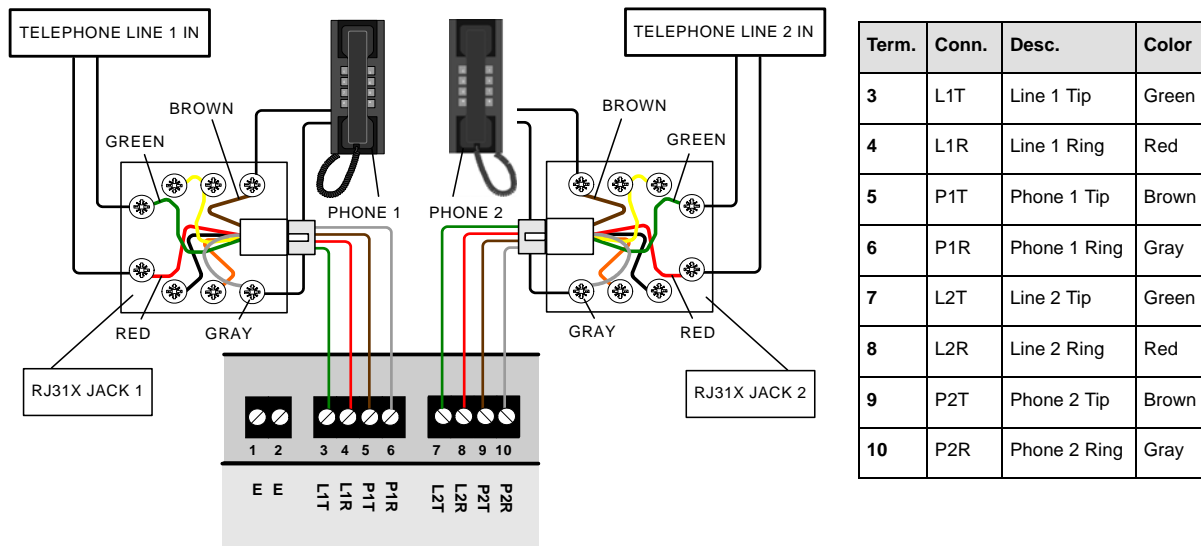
TELEPHONE LINE 1 IN

TELEPHONE LINE 2 IN

BROWN

GREEN

BROWN

GREEN

PHONE 1

PHONE 2

RED

GRAY

GRAY

RED

RJ31X JACK 1

RJ31X JACK 2

1 2 3 4 5 6 7 8 9 10

E E L1T L1R P1T P1R L2T L2R P2T P2R

| Term. | Conn. | Desc. | Color |
|---|---|---|---|
| 3 | L1T | Line 1 Tip | Green |
| 4 | L1R | Line 1 Ring | Red |
| 5 | P1T | Phone 1 Tip | Brown |
| 6 | P1R | Phone 1 Ring | Gray |
| 7 | L2T | Line 2 Tip | Green |
| 8 | L2R | Line 2 Ring | Red |
| 9 | P2T | Phone 2 Tip | Brown |
| 10 | P2R | Phone 2 Ring | Gray |